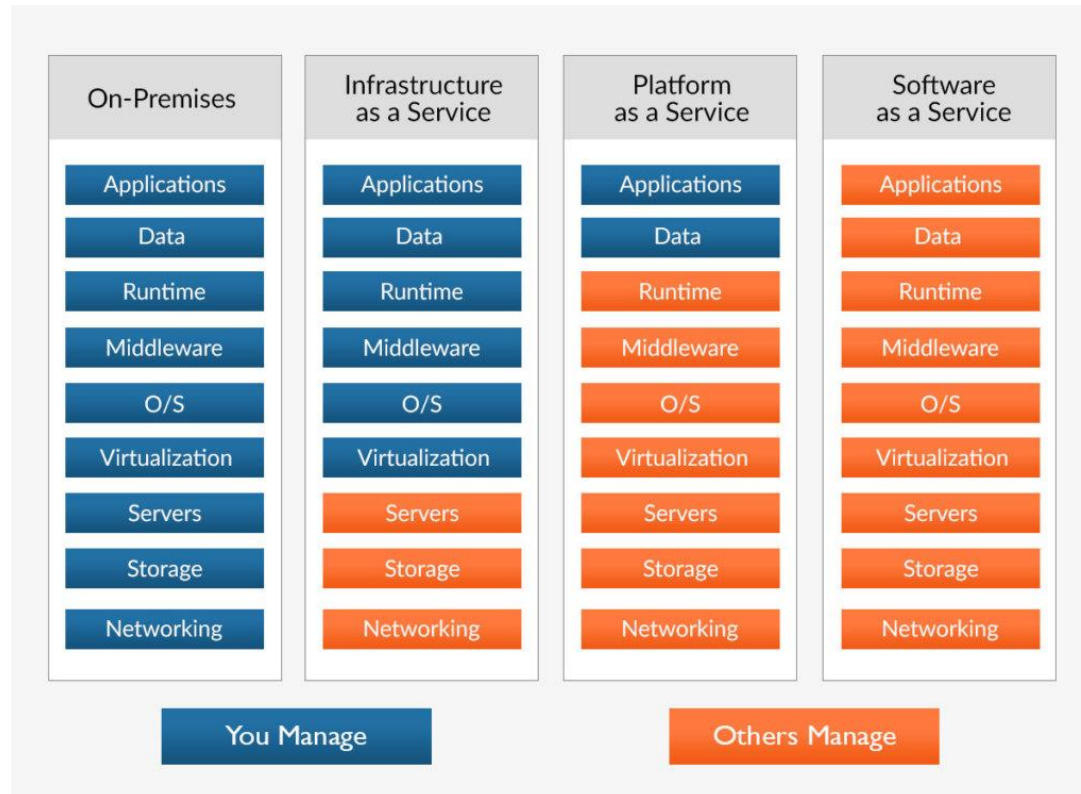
On-Premises

Applications
Data
Runtime
Middleware
O/S
Virtualization
Servers
Storage
Networking

Infrastructure as a Service

Applications
Data
Runtime
Middleware
O/S
Virtualization
Servers
Storage
Networking

Platform as a Service

Applications
Data
Runtime
Middleware
O/S
Virtualization
Servers
Storage
Networking

Software as a Service

Applications
Data
Runtime
Middleware
O/S
Virtualization
Servers
Storage
Networking

You Manage

Others Manage